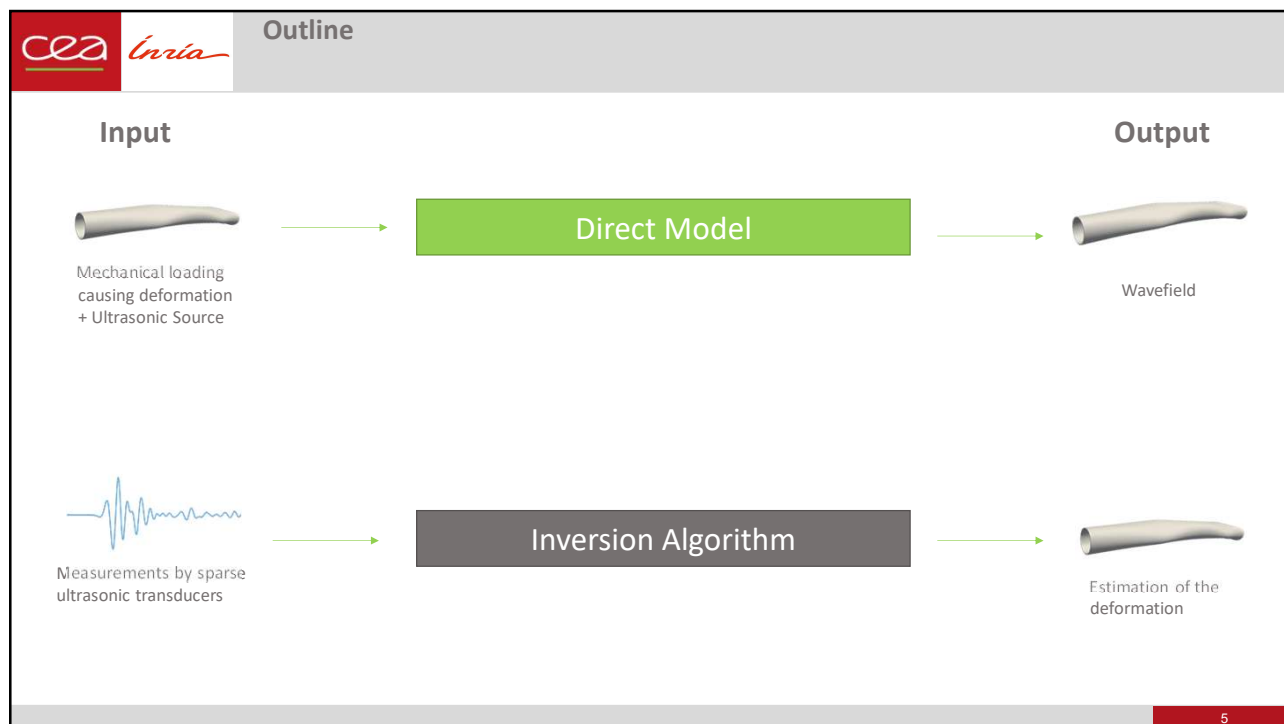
cea Inria

Outline

Input

Output

Mechanical loading causing deformation + Ultrasonic Source

Direct Model

Wavefield

Measurements by sparse ultrasonic transducers

Inversion Algorithm

Estimation of the deformation

5